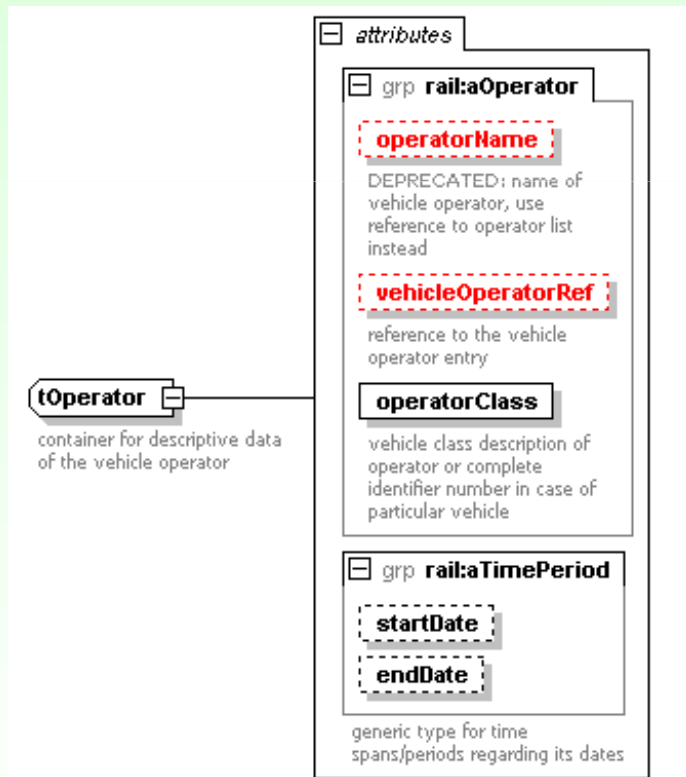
attributes

grp rail:aOperator

operatorName

DEPRECATED: name of vehicle operator, use reference to operator list instead

vehicleOperatorRef

reference to the vehicle operator entry

operatorClass

vehicle class description of operator or complete identifier number in case of particular vehicle

tOperator

container for descriptive data of the vehicle operator

grp rail:aTimePeriod

startDate

endDate

generic type for time spans/periods regarding its dates